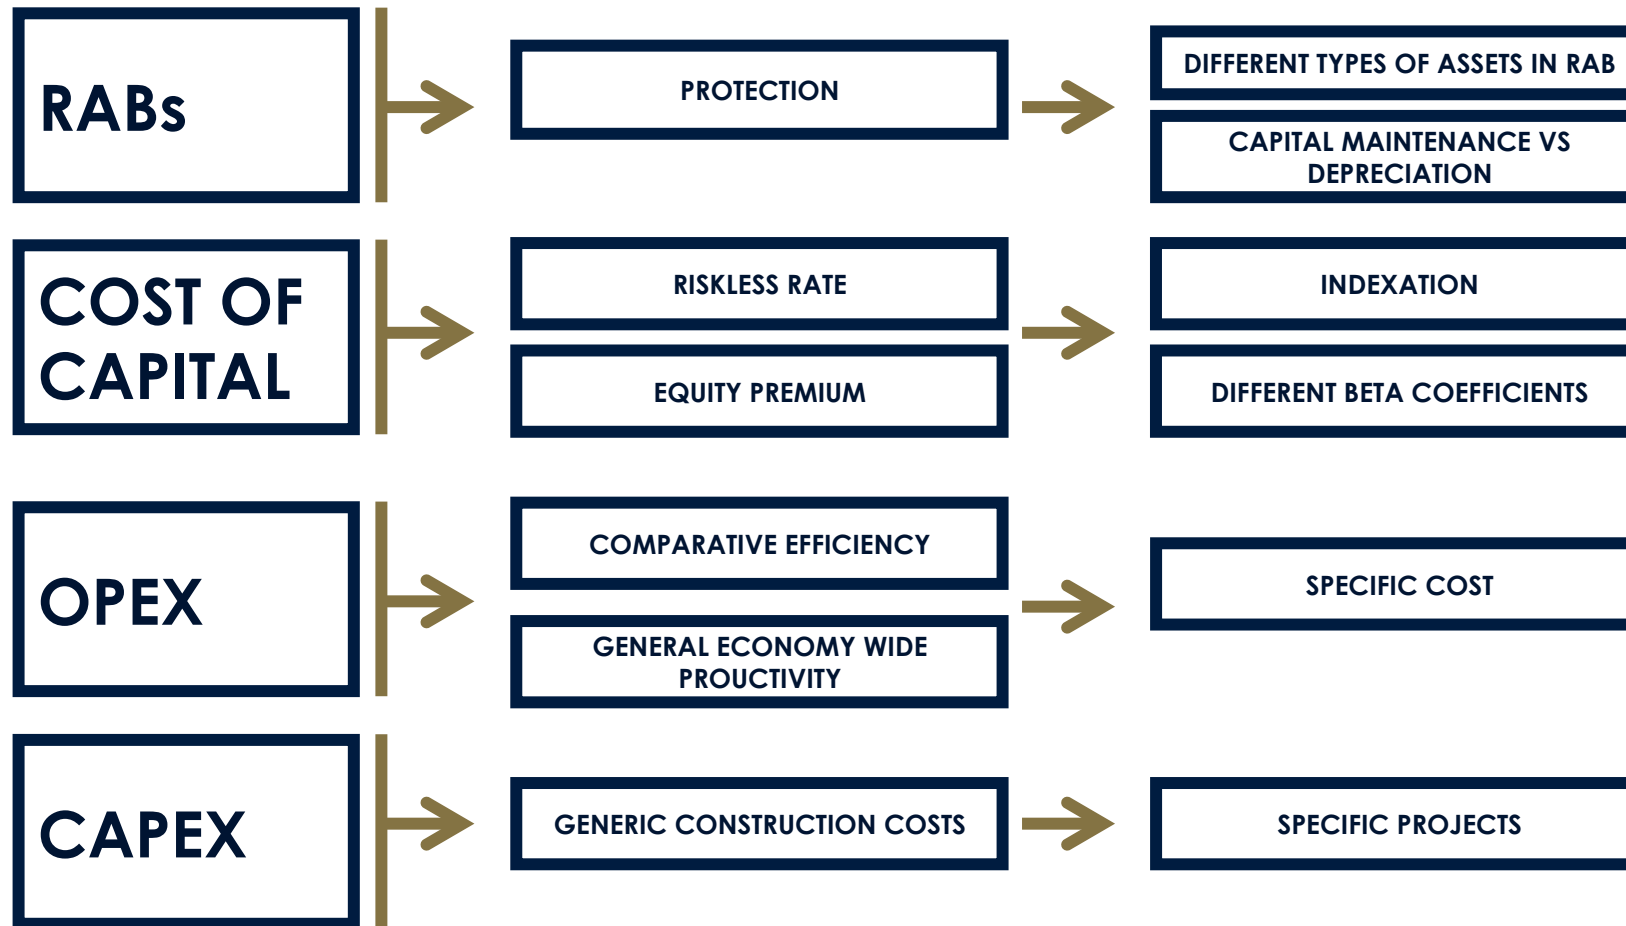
RABs

PROTECTION

DIFFERENT TYPES OF ASSETS IN RAB

CAPITAL MAINTENANCE VS DEPRECIATION

COST OF CAPITAL

RISKLESS RATE

EQUITY PREMIUM

INDEXATION

DIFFERENT BETA COEFFICIENTS

OPEX

COMPARATIVE EFFICIENCY

GENERAL ECONOMY WIDE PROUCTIVITY

SPECIFIC COST

CAPEX

GENERIC CONSTRUCTION COSTS

SPECIFIC PROJECTS